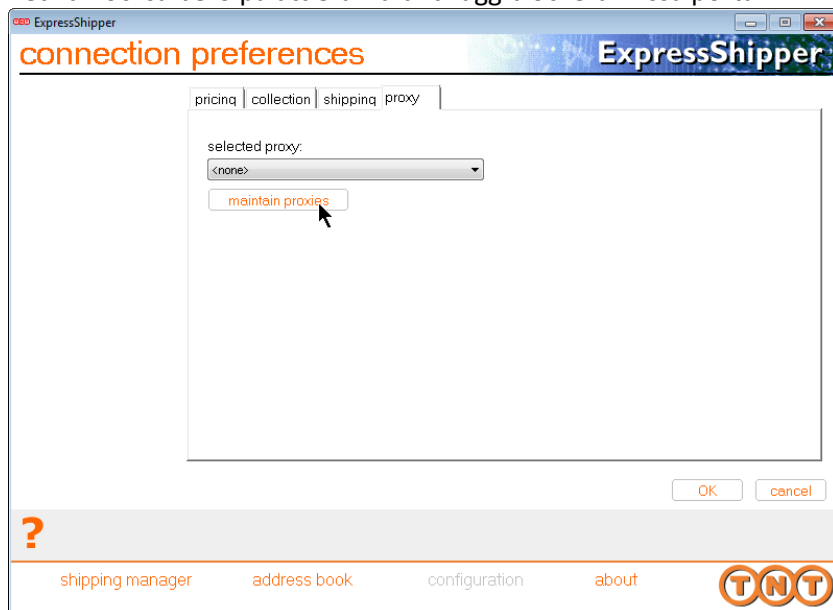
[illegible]

ExpressShipper

connection preferences

ExpressShipper

pricing | collection | shipping | proxy

selected proxy:

<none>

maintain proxies

OK

cancel

?

shipping manager

address book

configuration

about

TNT